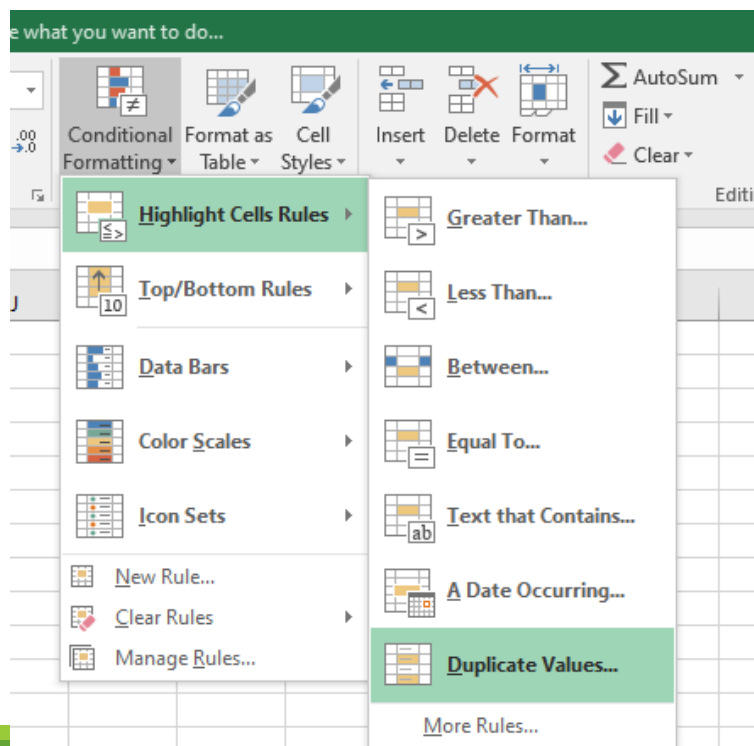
e what you want to do...

$.00 \rightarrow .0$

Conditional Formatting

Format as Table

Cell Styles

Insert

Delete

Format

AutoSum

Fill

Clear

Editi

U

Highlight Cells Rules

Top/Bottom Rules

Data Bars

Color Scales

Icon Sets

New Rule...

Clear Rules

Manage Rules...

Greater Than...

Less Than...

Between...

Equal To...

Text that Contains...

A Date Occurring...

Duplicate Values...

More Rules...